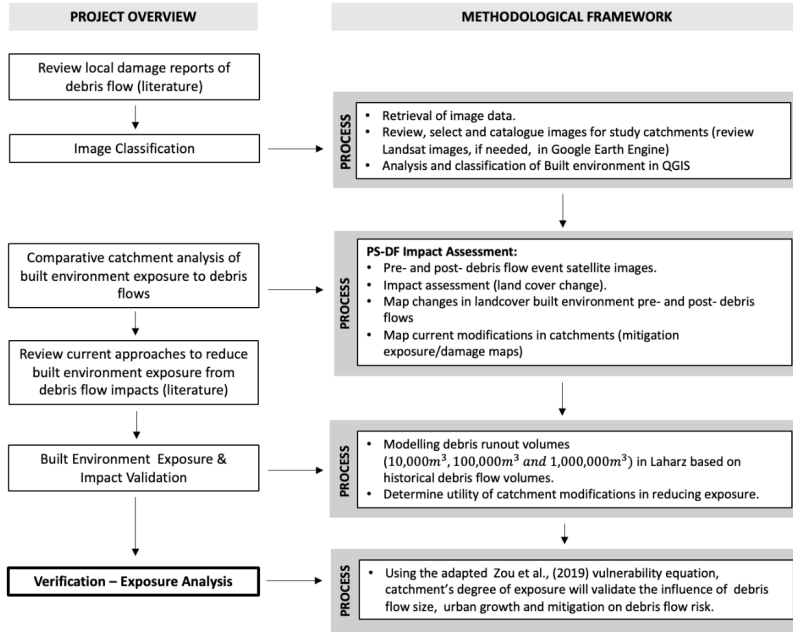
PROJECT OVERVIEW

METHODOLOGICAL FRAMEWORK

Review local damage reports of debris flow (literature)

Image Classification

PROCESS

- Retrieval of image data.
- Review, select and catalogue images for study catchments (review Landsat images, if needed, in Google Earth Engine)
- Analysis and classification of Built environment in QGIS

Comparative catchment analysis of built environment exposure to debris flows

PROCESS

PS-DF Impact Assessment:
- Pre- and post- debris flow event satellite images.
- Impact assessment (land cover change).
- Map changes in landcover built environment pre- and post- debris flows
- Map current modifications in catchments (mitigation exposure/damage maps)

Review current approaches to reduce built environment exposure from debris flow impacts (literature)

Built Environment Exposure & Impact Validation

PROCESS

- Modelling debris runout volumes ($10{,}000m^3, 100{,}000m^3$ $and$ $1{,}000{,}000m^3$) in Laharz based on historical debris flow volumes.
- Determine utility of catchment modifications in reducing exposure.

Verification – Exposure Analysis

PROCESS

- Using the adapted Zou et al., (2019) vulnerability equation, catchment's degree of exposure will validate the influence of debris flow size, urban growth and mitigation on debris flow risk.